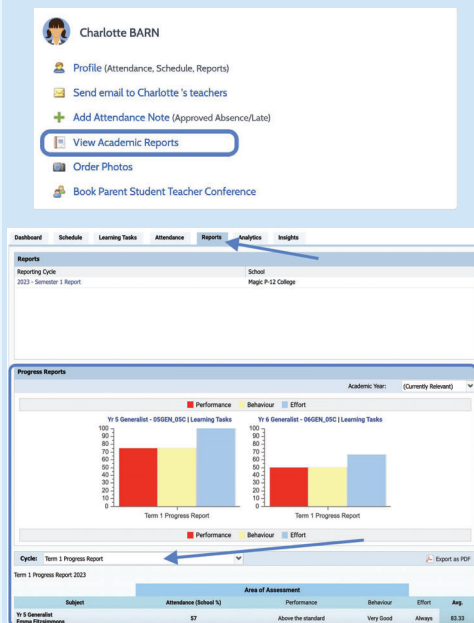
Charlotte BARN

Profile (Attendance, Schedule, Reports)

Send email to Charlotte 's teachers

Add Attendance Note (Approved Absence/Late)

View Academic Reports

Order Photos

Book Parent Student Teacher Conference

Dashboard Schedule Learning Tasks Attendance Reports Analytics Insights

Reports

| Reporting Cycle | School |
|---|---|
| 2023 - Semester 1 Report | Magic P-12 College |

Progress Reports

Academic Year: (Currently Relevant)

Performance Behaviour Effort

Yr 5 Generalist - 05GEN_05C | Learning Tasks

100 90 80 70 60 50 40 30 20 10 0

Term 1 Progress Report

Yr 6 Generalist - 06GEN_05C | Learning Tasks

100 90 80 70 60 50 40 30 20 10 0

Term 1 Progress Report

Performance Behaviour Effort

Cycle: Term 1 Progress Report

Export as PDF

Term 1 Progress Report 2023

| | | Area of Assessment | | | |
|---|---|---|---|---|---|
| Subject | Attendance (School %) | Performance | Behaviour | Effort | Avg. |
| Yr 5 Generalist Emma Fitzsimmons | 57 | Above the standard | Very Good | Always | 83.33 |